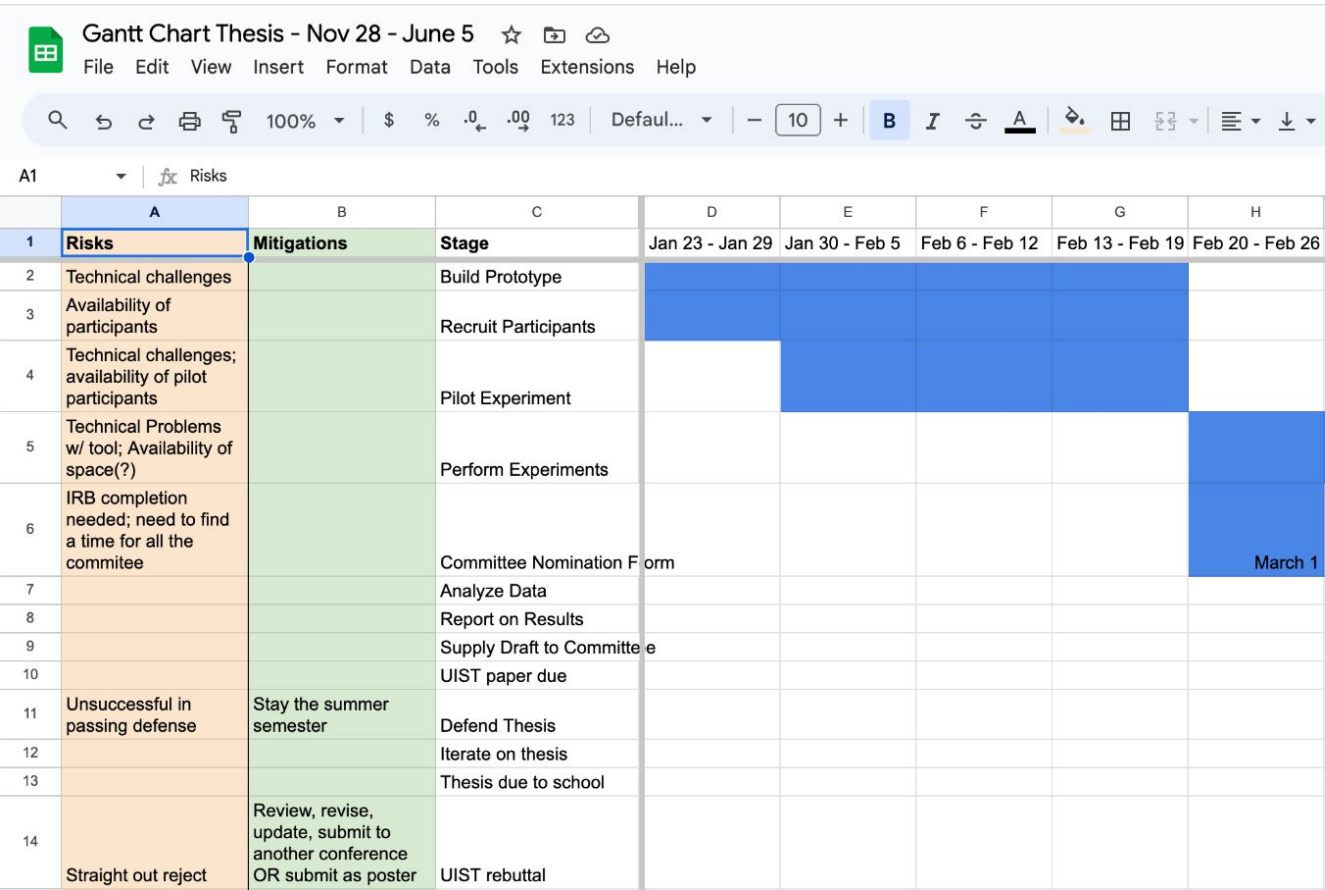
Gantt Chart Thesis - Nov 28 - June 5

File Edit View Insert Format Data Tools Extensions Help

100% $ % .0 .00 123 Defaul... 10 + B I A

A1 fx Risks

| | A | B | C | D | E | F | G | H |
|---|---|---|---|---|---|---|---|---|
| 1 | Risks | Mitigations | Stage | Jan 23 - Jan 29 | Jan 30 - Feb 5 | Feb 6 - Feb 12 | Feb 13 - Feb 19 | Feb 20 - Feb 26 |
| 2 | Technical challenges | | Build Prototype | | | | | |
| 3 | Availability of participants | | Recruit Participants | | | | | |
| 4 | Technical challenges; availability of pilot participants | | Pilot Experiment | | | | | |
| 5 | Technical Problems w/ tool; Availability of space(?) | | Perform Experiments | | | | | |
| 6 | IRB completion needed; need to find a time for all the commitee | | Committee Nomination Form | | | | | March 1 |
| 7 | | | Analyze Data | | | | | |
| 8 | | | Report on Results | | | | | |
| 9 | | | Supply Draft to Committee | | | | | |
| 10 | | | UIST paper due | | | | | |
| 11 | Unsuccessful in passing defense | Stay the summer semester | Defend Thesis | | | | | |
| 12 | | | Iterate on thesis | | | | | |
| 13 | | | Thesis due to school | | | | | |
| 14 | Straight out reject | Review, revise, update, submit to another conference OR submit as poster | UIST rebuttal | | | | | |